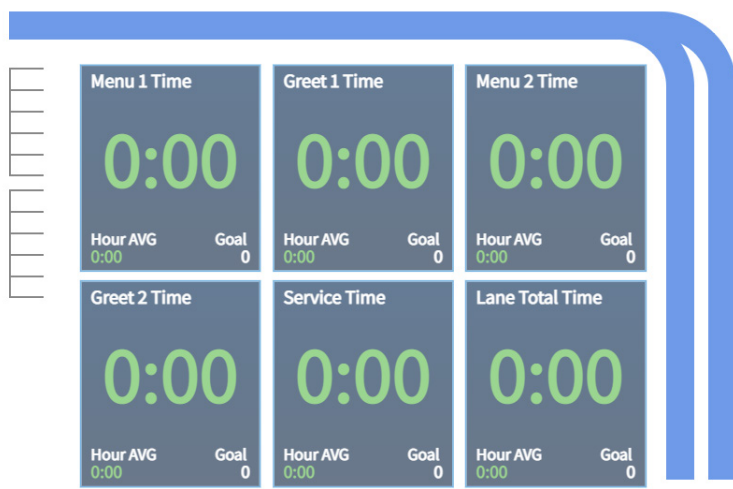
Menu 1 Time
0:00
Hour AVG
0:00
Goal
0

Greet 1 Time
0:00
Hour AVG
0:00
Goal
0

Menu 2 Time
0:00
Hour AVG
0:00
Goal
0

Greet 2 Time
0:00
Hour AVG
0:00
Goal
0

Service Time
0:00
Hour AVG
0:00
Goal
0

Lane Total Time
0:00
Hour AVG
0:00
Goal
0